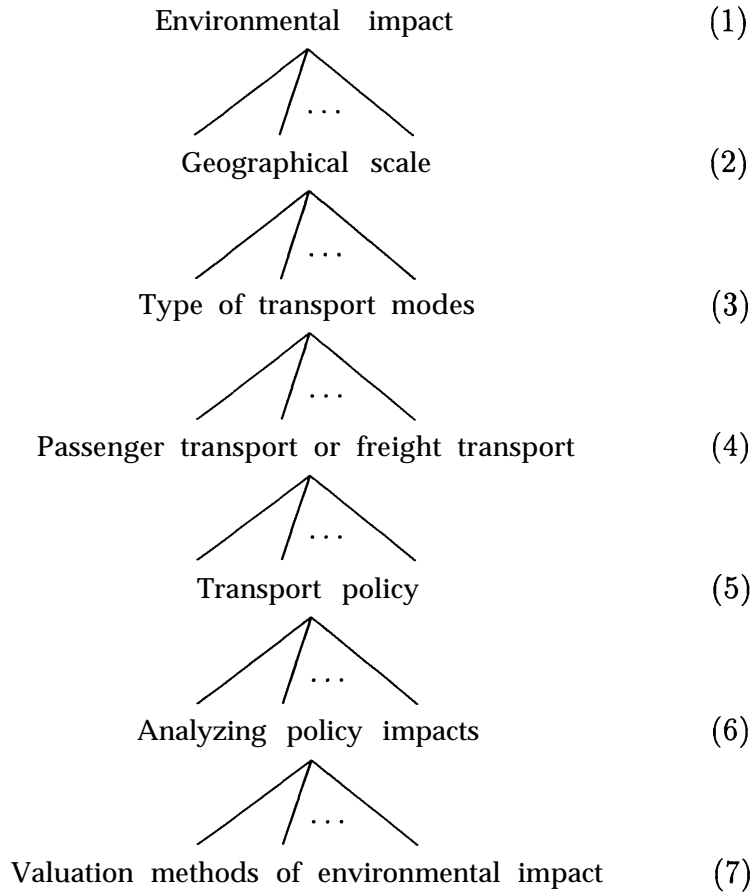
Environmental impact (1)

. . .

Geographical scale (2)

. . .

Type of transport modes (3)

. . .

Passenger transport or freight transport (4)

. . .

Transport policy (5)

. . .

Analyzing policy impacts (6)

. . .

Valuation methods of environmental impact (7)